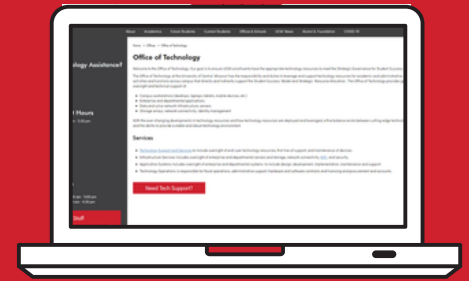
About Academics Future Students Current Students Offices & Services UCM News Alumni & Foundation COVID-19

Home » Offices » Office of Technology

Office of Technology

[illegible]

Services

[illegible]

Need Tech Support?

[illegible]hnology Assistance?

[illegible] Hours

Staff